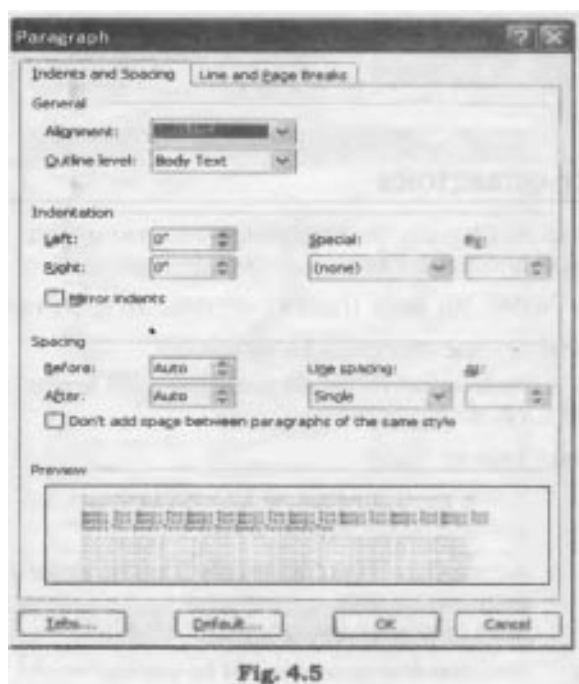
Paragraph

Indents and Spacing | Line and Page Breaks

General

Alignment: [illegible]

Outline level: Body Text

Indentation

Left: 0"

Right: 0"

Special:

By:

(none)

Mirror indents

Spacing

Before: Auto

After: Auto

Line spacing:

At:

Single

Don't add space between paragraphs of the same style

Preview

Tabs...

Default...

OK

Cancel

Fig. 4.5